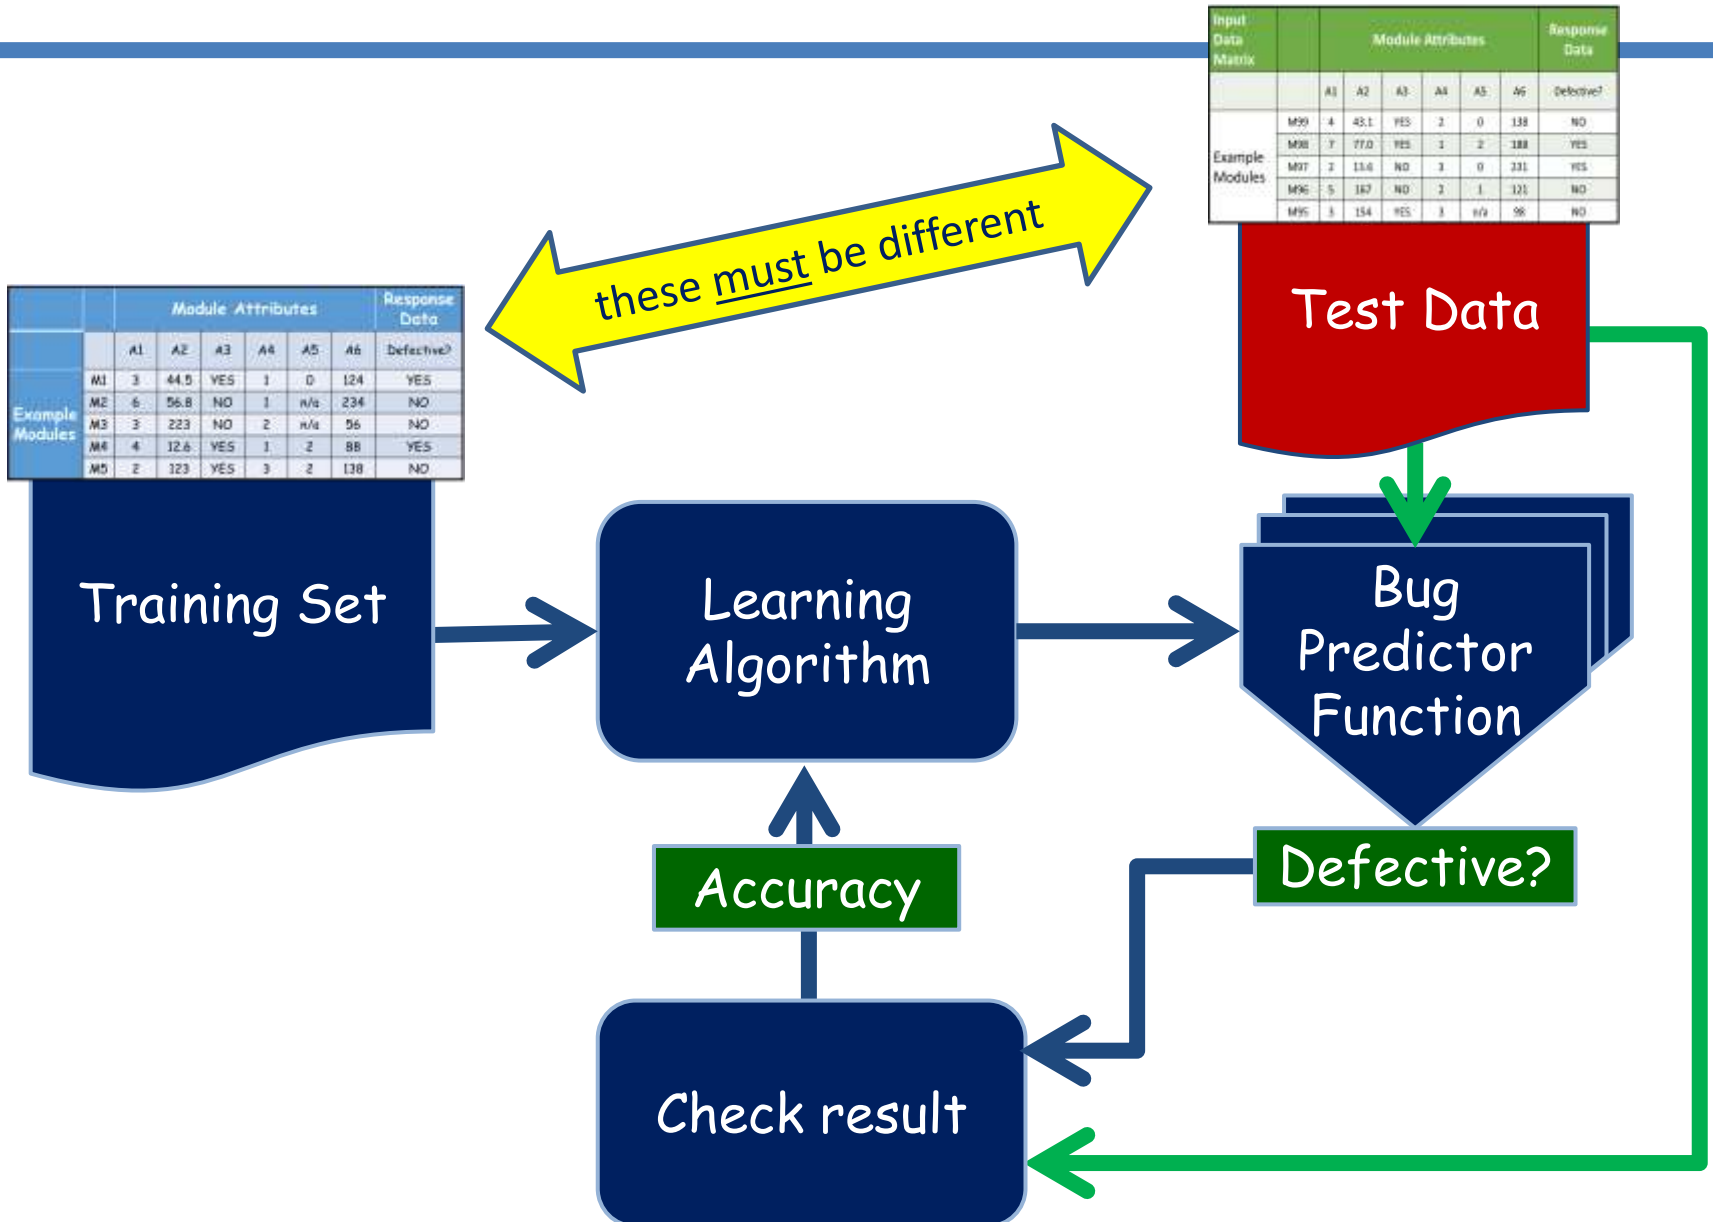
| Input Data Matrix | | Module Attributes | | | | | | Response Data |
|---|---|---|---|---|---|---|---|---|
| | | A1 | A2 | A3 | A4 | A5 | A6 | Defective? |
| Example Modules | M99 | 4 | 43.1 | YES | 2 | 0 | 138 | NO |
| | M98 | 7 | 77.0 | YES | 1 | 2 | 188 | YES |
| | M97 | 2 | 13.6 | NO | 1 | 0 | 231 | YES |
| | M96 | 5 | 167 | NO | 2 | 1 | 121 | NO |
| | M95 | 3 | 154 | YES | 3 | n/a | 98 | NO |

these must be different

| | | Module Attributes | | | | | | Response Data |
|---|---|---|---|---|---|---|---|---|
| | | A1 | A2 | A3 | A4 | A5 | A6 | Defective? |
| Example Modules | M1 | 3 | 44.5 | YES | 1 | 0 | 124 | YES |
| | M2 | 6 | 56.8 | NO | 1 | n/a | 234 | NO |
| | M3 | 3 | 223 | NO | 2 | n/a | 56 | NO |
| | M4 | 4 | 12.6 | YES | 1 | 2 | 88 | YES |
| | M5 | 2 | 123 | YES | 3 | 2 | 138 | NO |

Test Data

Training Set

Learning Algorithm

Bug Predictor Function

Defective?

Accuracy

Check result